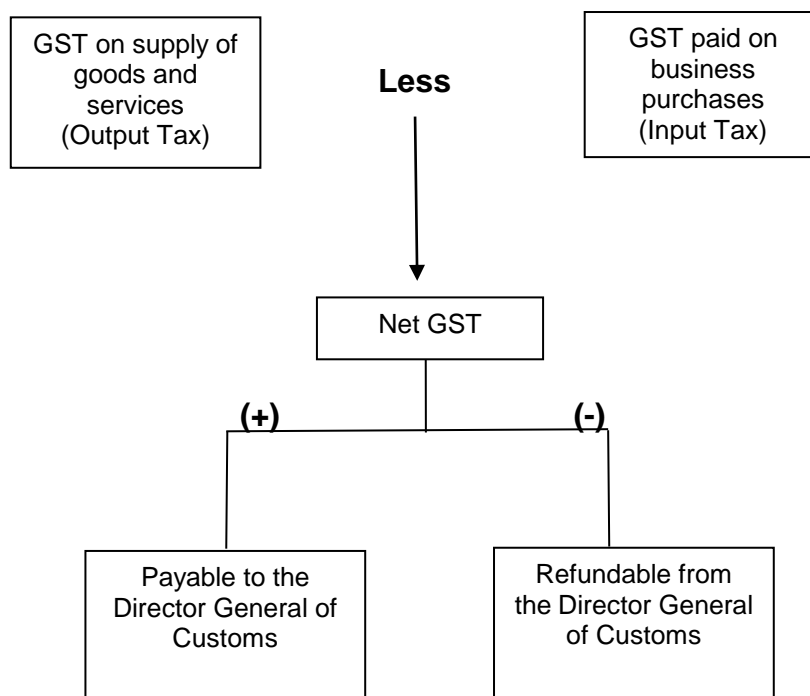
GST on supply of goods and services (Output Tax)

Less

GST paid on business purchases (Input Tax)

Net GST

(+)

(-)

Payable to the Director General of Customs

Refundable from the Director General of Customs